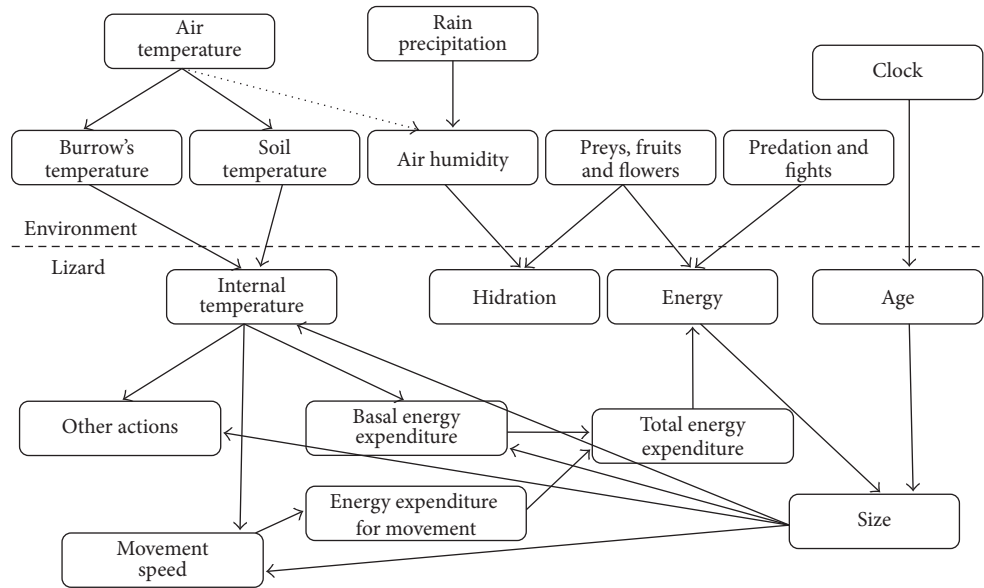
Air temperature

Rain precipitation

Clock

Burrow's temperature

Soil temperature

Air humidity

Preys, fruits and flowers

Predation and fights

Environment

Lizard

Internal temperature

Hidration

Energy

Age

Other actions

Basal energy expenditure

Total energy expenditure

Energy expenditure for movement

Size

Movement speed